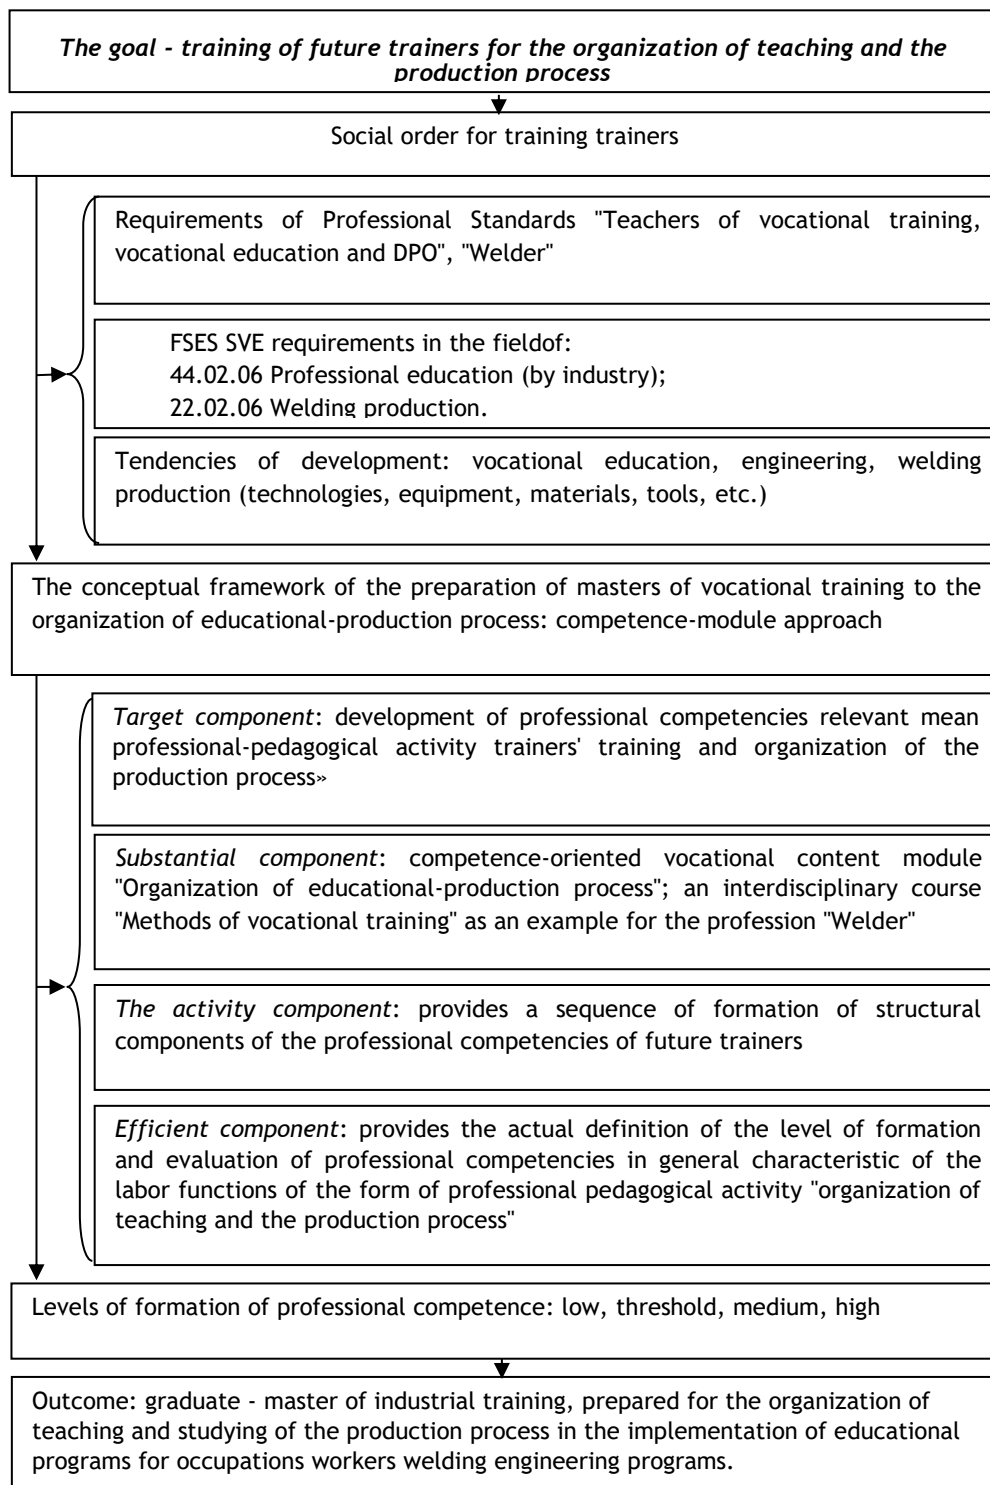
The goal - training of future trainers for the organization of teaching and the production process

Social order for training trainers

Requirements of Professional Standards "Teachers of vocational training, vocational education and DPO", "Welder"

FSES SVE requirements in the fieldof:
44.02.06 Professional education (by industry);
22.02.06 Welding production.

Tendencies of development: vocational education, engineering, welding production (technologies, equipment, materials, tools, etc.)

The conceptual framework of the preparation of masters of vocational training to the organization of educational-production process: competence-module approach

Target component: development of professional competencies relevant mean professional-pedagogical activity trainers' training and organization of the production process»

Substantial component: competence-oriented vocational content module "Organization of educational-production process"; an interdisciplinary course "Methods of vocational training" as an example for the profession "Welder"

The activity component: provides a sequence of formation of structural components of the professional competencies of future trainers

Efficient component: provides the actual definition of the level of formation and evaluation of professional competencies in general characteristic of the labor functions of the form of professional pedagogical activity "organization of teaching and the production process"

Levels of formation of professional competence: low, threshold, medium, high

Outcome: graduate - master of industrial training, prepared for the organization of teaching and studying of the production process in the implementation of educational programs for occupations workers welding engineering programs.